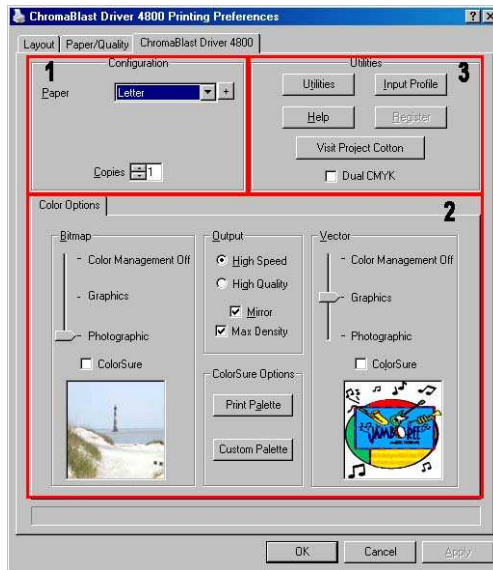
ChromaBlast Driver 4800 Printing Preferences

?
X

Layout
Paper/Quality
ChromaBlast Driver 4800

1
Configuration
Paper
Letter
+

Copies
1

Utilities
3
Utilities
Input Profile
Help
Register
Visit Project Cotton
Dual CMYK

Color Options
2

Bitmap
Color Management Off
Graphics
Photographic
ColorSure

Output
High Speed
High Quality
Mirror
Max Density

ColorSure Options
Print Palette
Custom Palette

Vector
Color Management Off
Graphics
Photographic
ColorSure

OK
Cancel
Apply